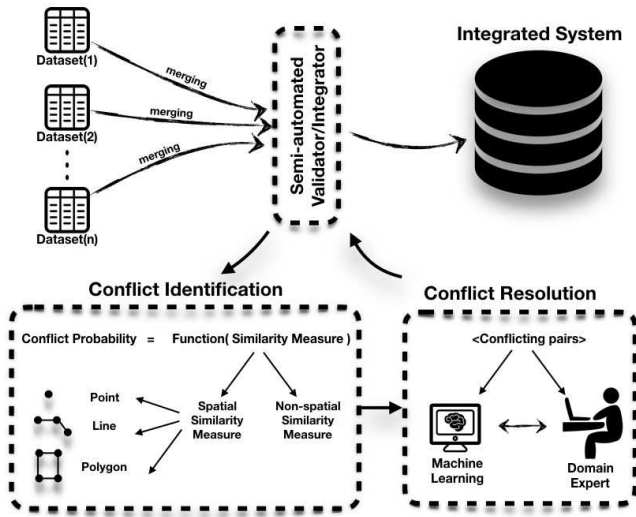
Dataset(1)

Dataset(2)

Dataset(n)

merging

merging

merging

Semi-automated Validator/Integrator

Integrated System

Conflict Identification

Conflict Probability = Function( Similarity Measure )

Point

Line

Polygon

Spatial Similarity Measure

Non-spatial Similarity Measure

Conflict Resolution

<Conflicting pairs>

Machine Learning

Domain Expert